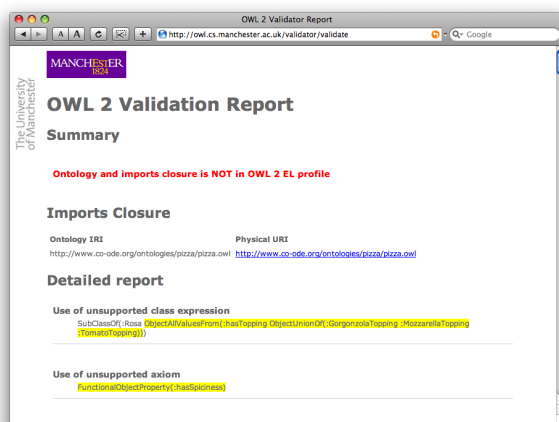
OWL 2 Validator Report

A A

http://owl.cs.manchester.ac.uk/validator/validate

Google

MANCHESTER 1824

The University of Manchester

OWL 2 Validation Report

Summary

Ontology and imports closure is NOT in OWL 2 EL profile

Imports Closure

| Ontology IRI | Physical URI |
|---|---|
| http://www.co-ode.org/ontologies/pizza/pizza.owl | http://www.co-ode.org/ontologies/pizza/pizza.owl |

Detailed report

Use of unsupported class expression

SubClassOf(:Rosa ObjectAllValuesFrom(:hasTopping ObjectUnionOf(:GorgonzolaTopping :MozzarellaTopping :TomatoTopping)))

Use of unsupported axiom

FunctionalObjectProperty(:hasSpiciness)